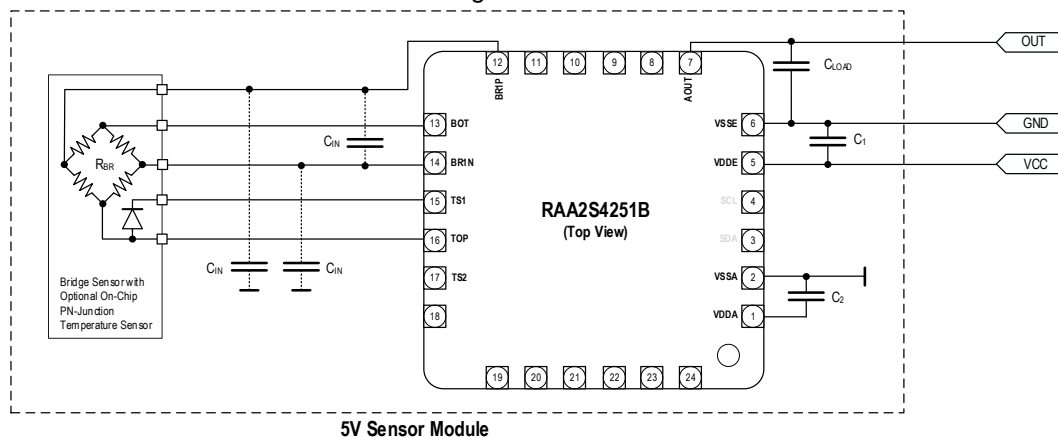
12
11
10
9
8
7
BRIP
AOUT
OUT
$C_{LOAD}$
13 BOT
VSSE 6
GND
$C_{IN}$
$C_1$
$R_{BR}$
14 BR1N
VDDE 5
VCC
15 TS1
SCL 4
RAA2S4251B
(Top View)
16 TOP
SDA 3
$C_{IN}$
$C_{IN}$
17 TS2
VSSA 2
Bridge Sensor with Optional On-Chip PN-Junction Temperature Sensor
18
VDDA 1
$C_2$
19
20
21
22
23
24
5V Sensor Module